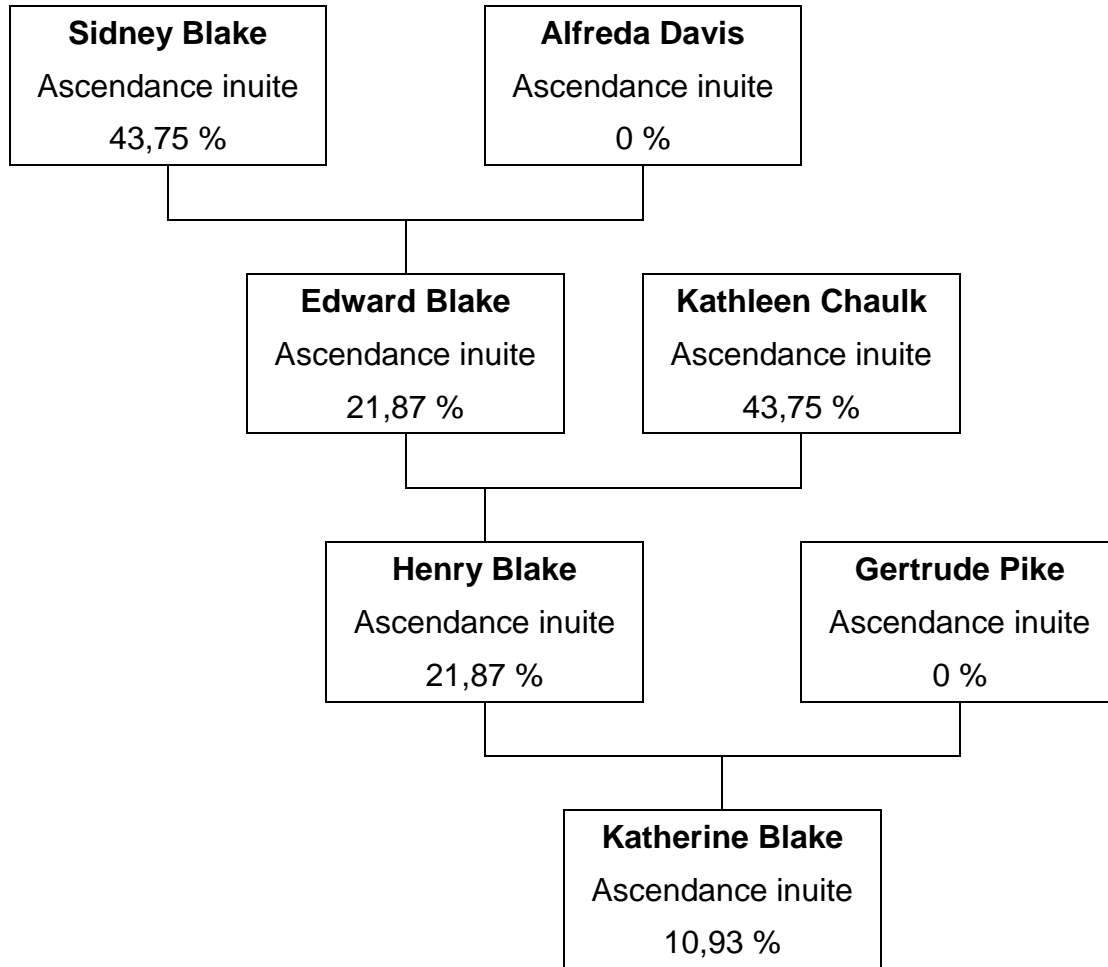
**Sidney Blake**
Ascendance inuite
43,75 %

**Alfreda Davis**
Ascendance inuite
0 %

**Edward Blake**
Ascendance inuite
21,87 %

**Kathleen Chaulk**
Ascendance inuite
43,75 %

**Henry Blake**
Ascendance inuite
21,87 %

**Gertrude Pike**
Ascendance inuite
0 %

**Katherine Blake**
Ascendance inuite
10,93 %